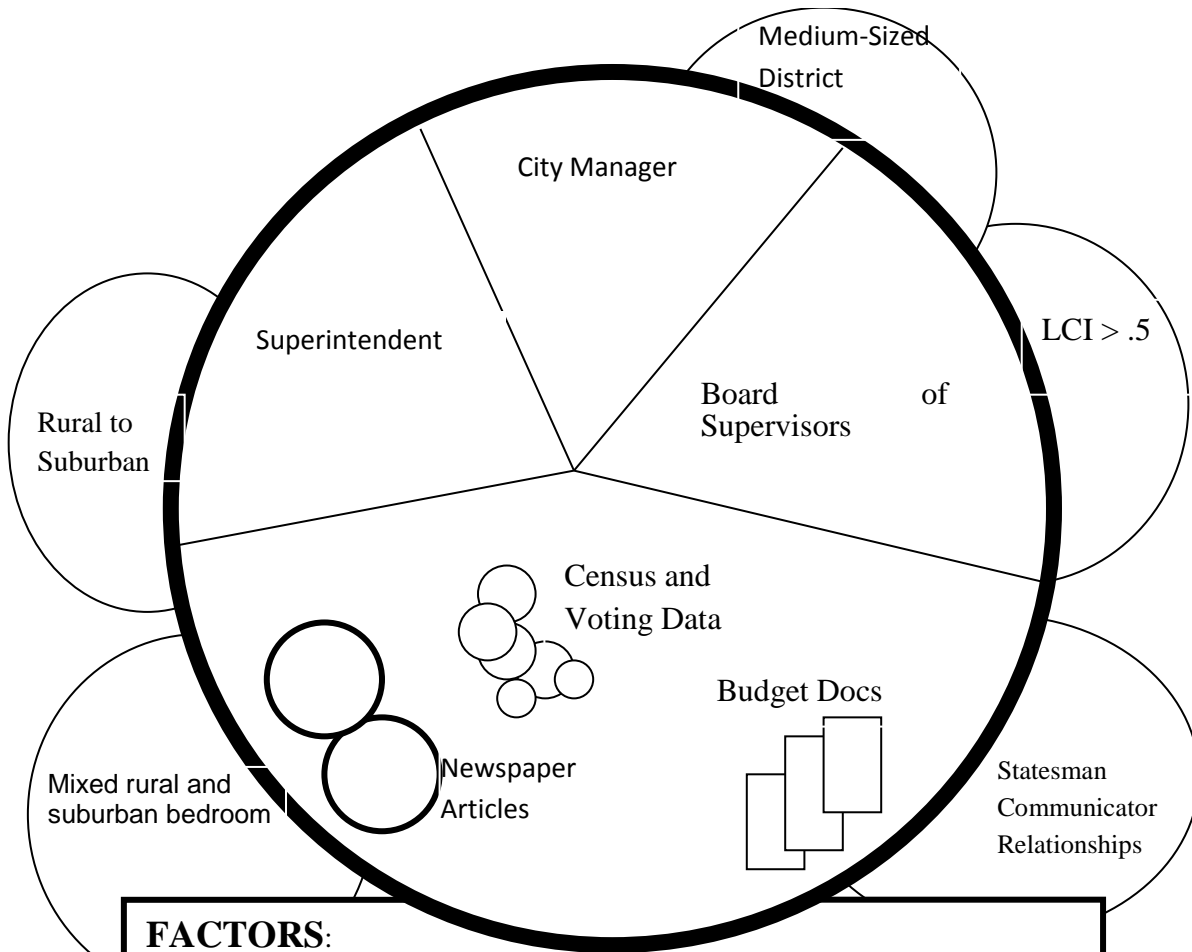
Medium-Sized District

City Manager

Superintendent

LCI > .5

Board of Supervisors

Rural to Suburban

Census and Voting Data

Budget Docs

Mixed rural and suburban bedroom

Newspaper Articles

Statesman Communicator Relationships

**FACTORS**: